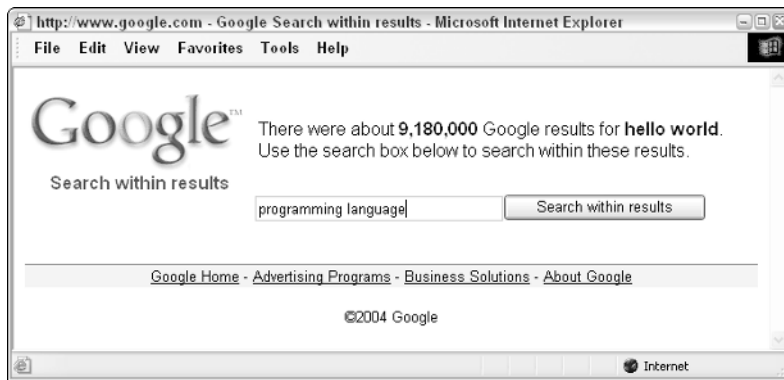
http://www.google.com - Google Search within results - Microsoft Internet Explorer

File Edit View Favorites Tools Help

Google™

Search within results

There were about **9,180,000** Google results for **hello world**. Use the search box below to search within these results.

programming language

Search within results

Google Home - Advertising Programs - Business Solutions - About Google

©2004 Google

Internet